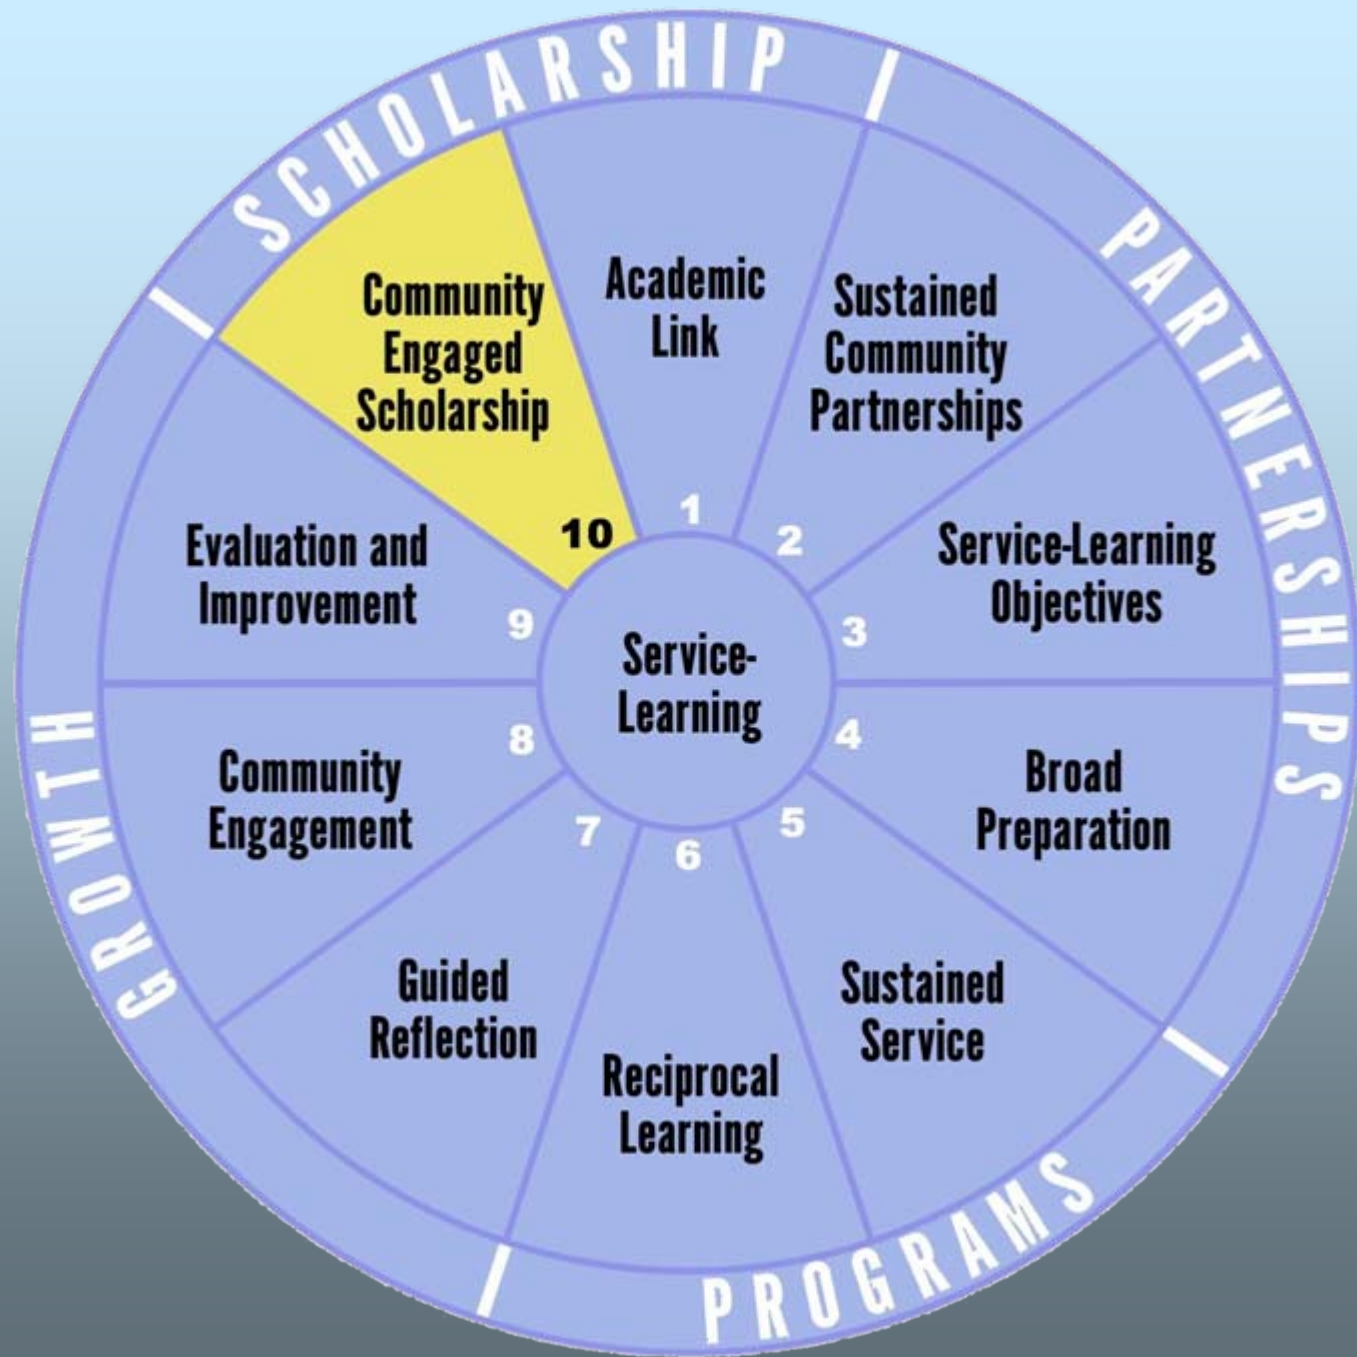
SCHOLARSHIP

PARTNERSHIPS

PROGRAMS

GROWTH

Service-Learning

1
Academic Link

2
Sustained Community Partnerships

3
Service-Learning Objectives

4
Broad Preparation

5
Sustained Service

6
Reciprocal Learning

7
Guided Reflection

8
Community Engagement

9
Evaluation and Improvement

10
Community Engaged Scholarship